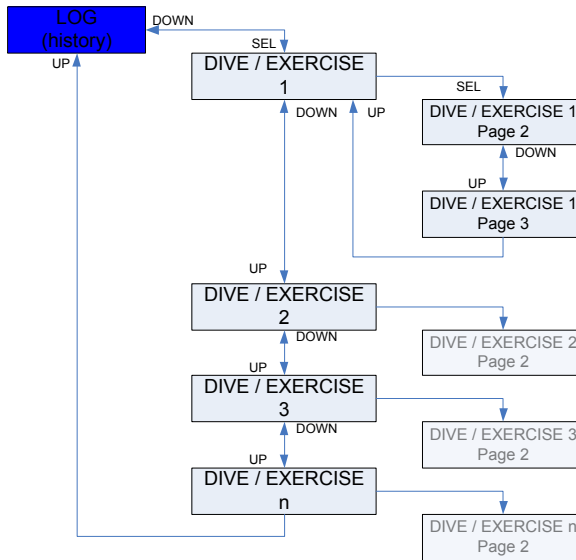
LOG (history)

DOWN

SEL

UP

DIVE / EXERCISE 1

DOWN

UP

SEL

DIVE / EXERCISE 1 Page 2

DOWN

UP

DIVE / EXERCISE 1 Page 3

UP

DIVE / EXERCISE 2

DOWN

DIVE / EXERCISE 2 Page 2

UP

DIVE / EXERCISE 3

DOWN

DIVE / EXERCISE 3 Page 2

UP

DIVE / EXERCISE n

DIVE / EXERCISE n Page 2